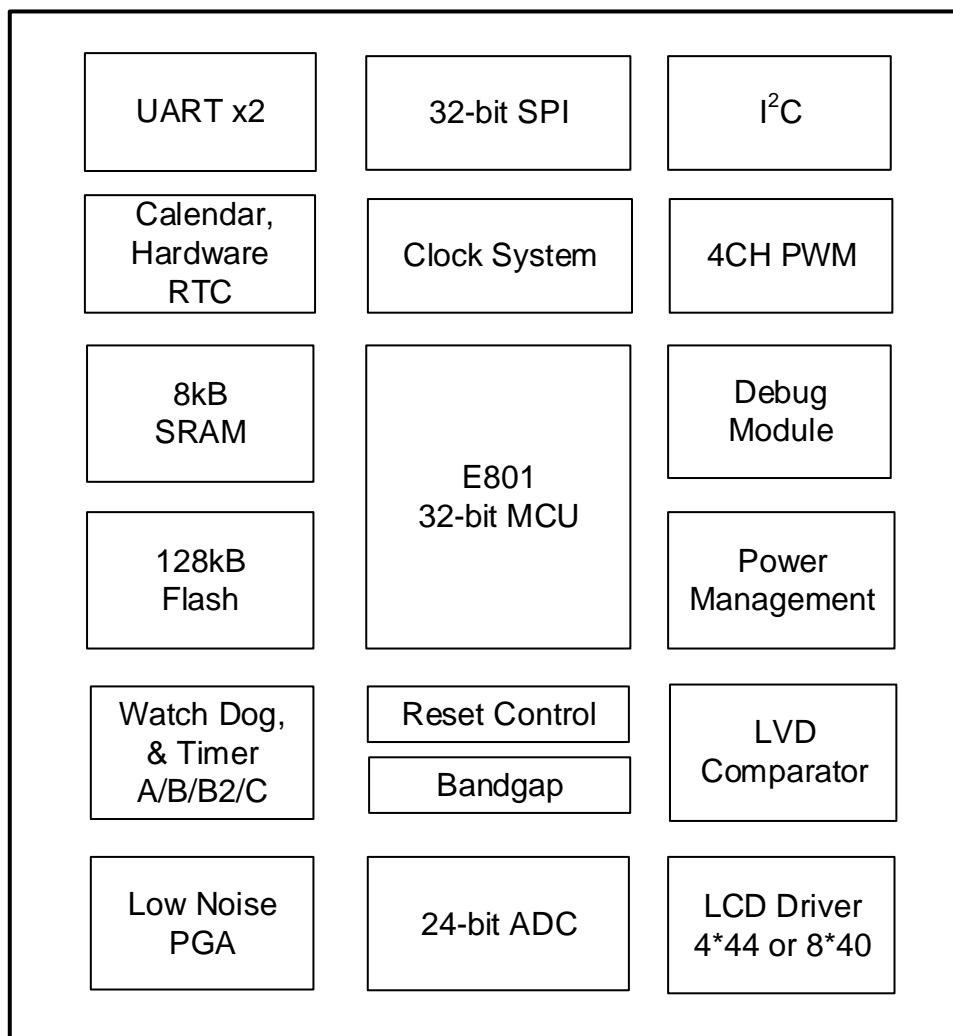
UART x2

32-bit SPI

$I^2C$

Calendar, Hardware RTC

Clock System

4CH PWM

8kB SRAM

E801 32-bit MCU

Debug Module

128kB Flash

Power Management

Watch Dog, & Timer A/B/B2/C

Reset Control

Bandgap

LVD Comparator

Low Noise PGA

24-bit ADC

LCD Driver 4*44 or 8*40